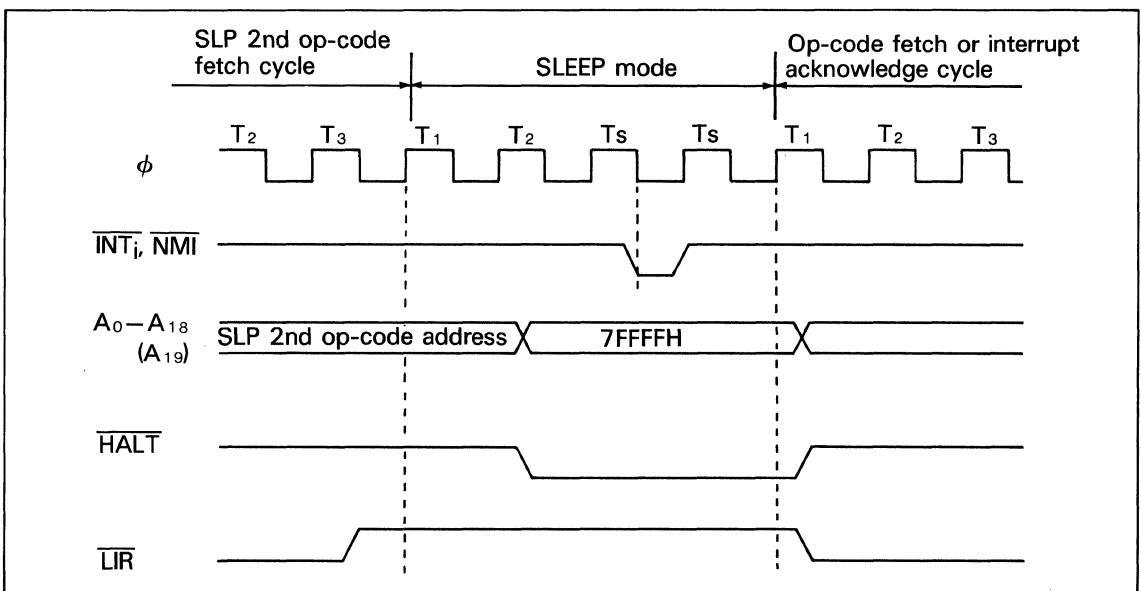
SLP 2nd op-code fetch cycle

SLEEP mode

Op-code fetch or interrupt acknowledge cycle

$T_2$ $T_3$ $T_1$ $T_2$ Ts Ts $T_1$ $T_2$ $T_3$

$\phi$

$\overline{INT_i}$, $\overline{NMI}$

$A_0-A_{18}$ $(A_{19})$

SLP 2nd op-code address

7FFFFH

$\overline{HALT}$

$\overline{LIR}$